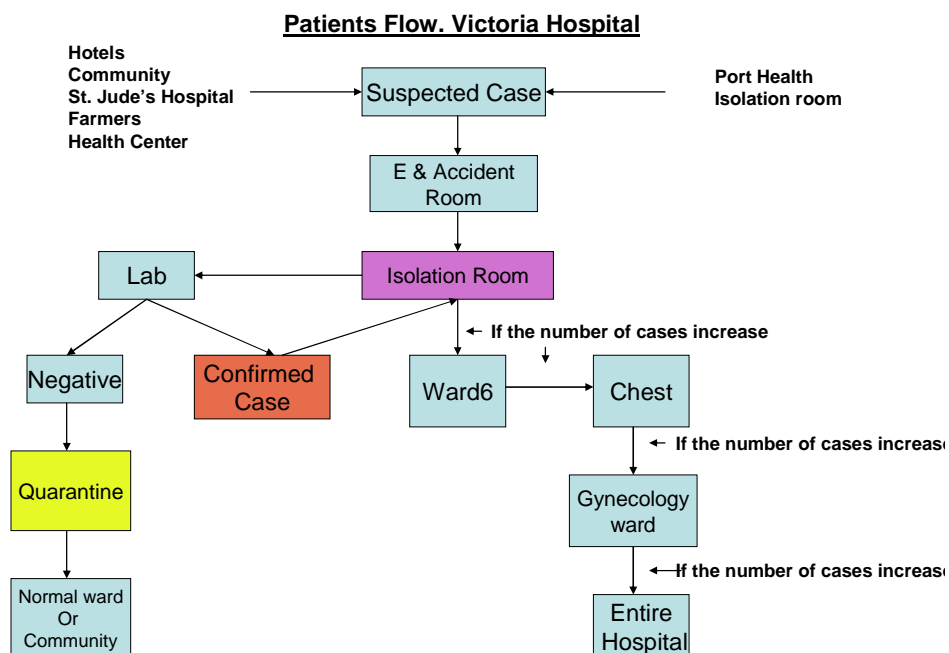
Patients Flow. Victoria Hospital

Hotels
Community
St. Jude's Hospital
Farmers
Health Center

Suspected Case

Port Health
Isolation room

E & Accident Room

Lab

Isolation Room

If the number of cases increase

Negative

Confirmed Case

Ward6

Chest

If the number of cases increase

Quarantine

Gynecology ward

If the number of cases increase

Normal ward Or Community

Entire Hospital